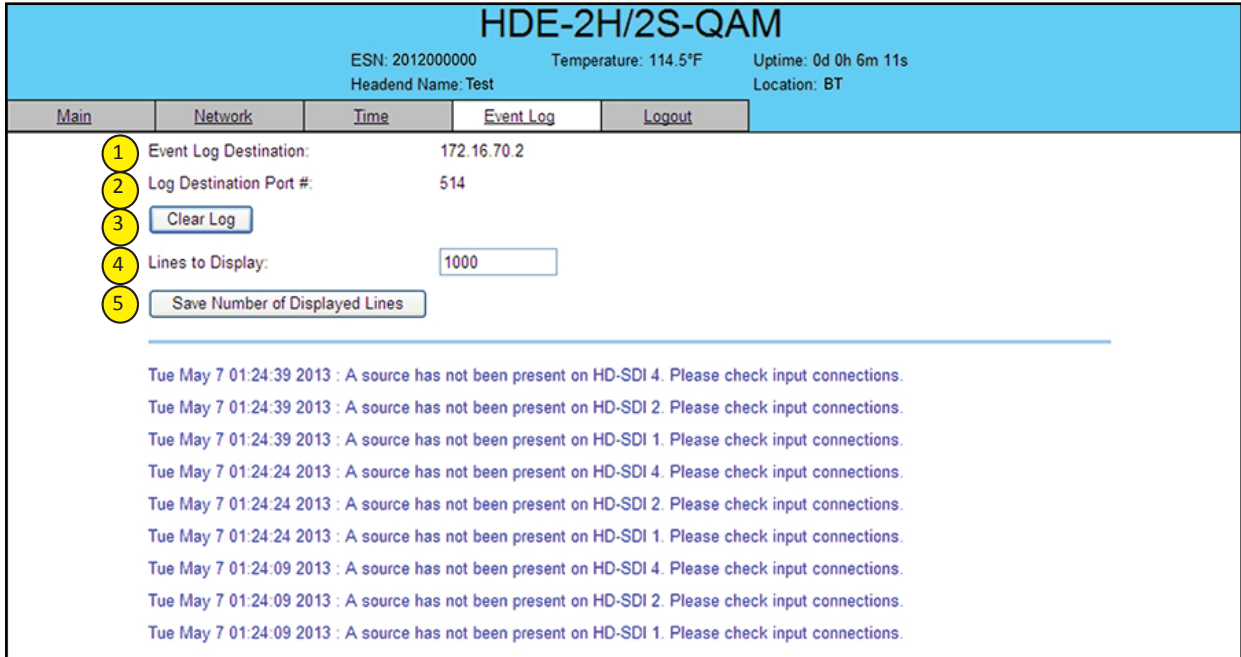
HDE-2H/2S-QAM

ESN: 2012000000
Headend Name: Test
Temperature: 114.5°F
Uptime: 0d 0h 6m 11s
Location: BT

Main | Network | Time | Event Log | Logout

1 Event Log Destination: 172.16.70.2

2 Log Destination Port #: 514

3 Clear Log

4 Lines to Display: 1000

5 Save Number of Displayed Lines

Tue May 7 01:24:39 2013 : A source has not been present on HD-SDI 4. Please check input connections.

Tue May 7 01:24:39 2013 : A source has not been present on HD-SDI 2. Please check input connections.

Tue May 7 01:24:39 2013 : A source has not been present on HD-SDI 1. Please check input connections.

Tue May 7 01:24:24 2013 : A source has not been present on HD-SDI 4. Please check input connections.

Tue May 7 01:24:24 2013 : A source has not been present on HD-SDI 2. Please check input connections.

Tue May 7 01:24:24 2013 : A source has not been present on HD-SDI 1. Please check input connections.

Tue May 7 01:24:09 2013 : A source has not been present on HD-SDI 4. Please check input connections.

Tue May 7 01:24:09 2013 : A source has not been present on HD-SDI 2. Please check input connections.

Tue May 7 01:24:09 2013 : A source has not been present on HD-SDI 1. Please check input connections.